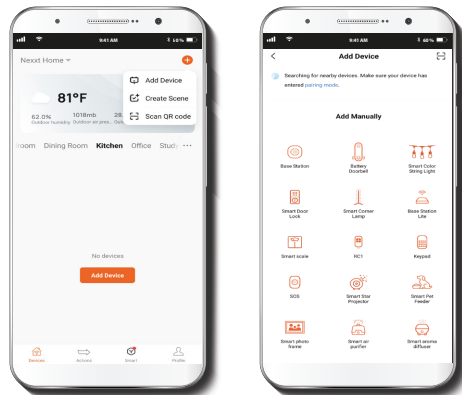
9:41 AM
50%

Nexxt Home

Add Device
Create Scene
Scan QR code

81°F
62.0%
Outdoor humidity
1018mb
Outdoor air press...
28
Ou

Room Dining Room Kitchen Office Study

No devices

Add Device

Devices Actions Smart Profile

9:41 AM
60%

Add Device

Searching for nearby devices. Make sure your device has entered pairing mode.

Add Manually

Base Station
Battery Doorbell
Smart Color String Light
Smart Door Lock
Smart Corner Lamp
Base Station Lite
Smart scale
RC1
Keypad
SOS
Smart Star Projector
Smart Pet Feeder
Smart photo frame
Smart air purifier
Smart aroma diffuser